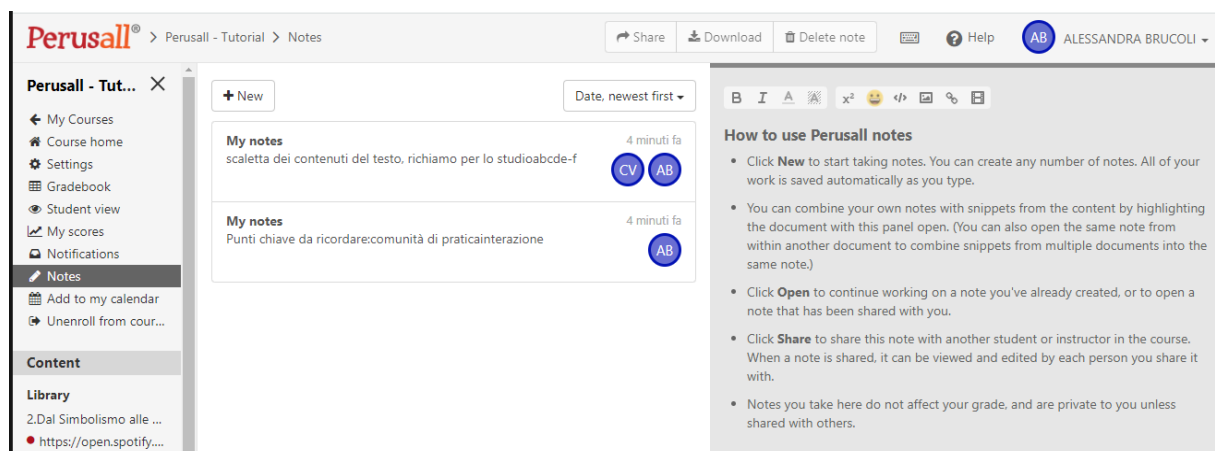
Perusall® > Perusall - Tutorial > Notes

Share Download Delete note Help AB ALESSANDRA BRUCOLI

Perusall - Tut... ✕

My Courses
Course home
Settings
Gradebook
Student view
My scores
Notifications
Notes
Add to my calendar
Unenroll from cour...

Content

Library
2.Dal Simbolismo alle ...
https://open.spotify....

+ New

Date, newest first

My notes
4 minuti fa
scaletta dei contenuti del testo, richiamo per lo studioabcde-f
CV AB

My notes
4 minuti fa
Punti chiave da ricordare:comunità di praticainterazione
AB

B I A A $x^2$

How to use Perusall notes

- Click **New** to start taking notes. You can create any number of notes. All of your work is saved automatically as you type.

- You can combine your own notes with snippets from the content by highlighting the document with this panel open. (You can also open the same note from within another document to combine snippets from multiple documents into the same note.)

- Click **Open** to continue working on a note you've already created, or to open a note that has been shared with you.

- Click **Share** to share this note with another student or instructor in the course. When a note is shared, it can be viewed and edited by each person you share it with.

- Notes you take here do not affect your grade, and are private to you unless shared with others.